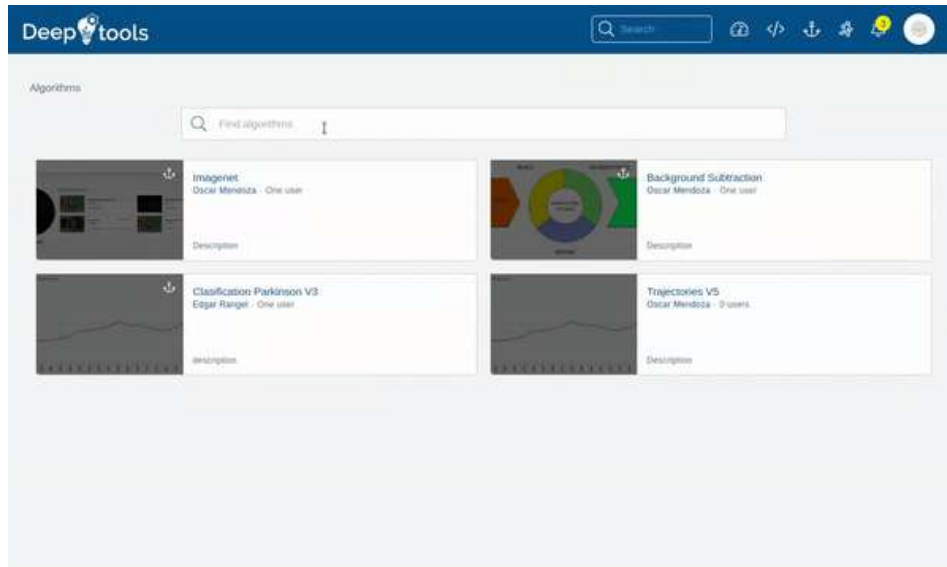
Deep tools

Search

3

Algorithms

Find algorithms

Imagenet
Oscar Mendoza · One user

Description

Background Subtraction
Oscar Mendoza · One user

Description

Clasification Parkinson V3
Edgar Rangel · One user

description

Trajectories V5
Oscar Mendoza · 0 users

Description